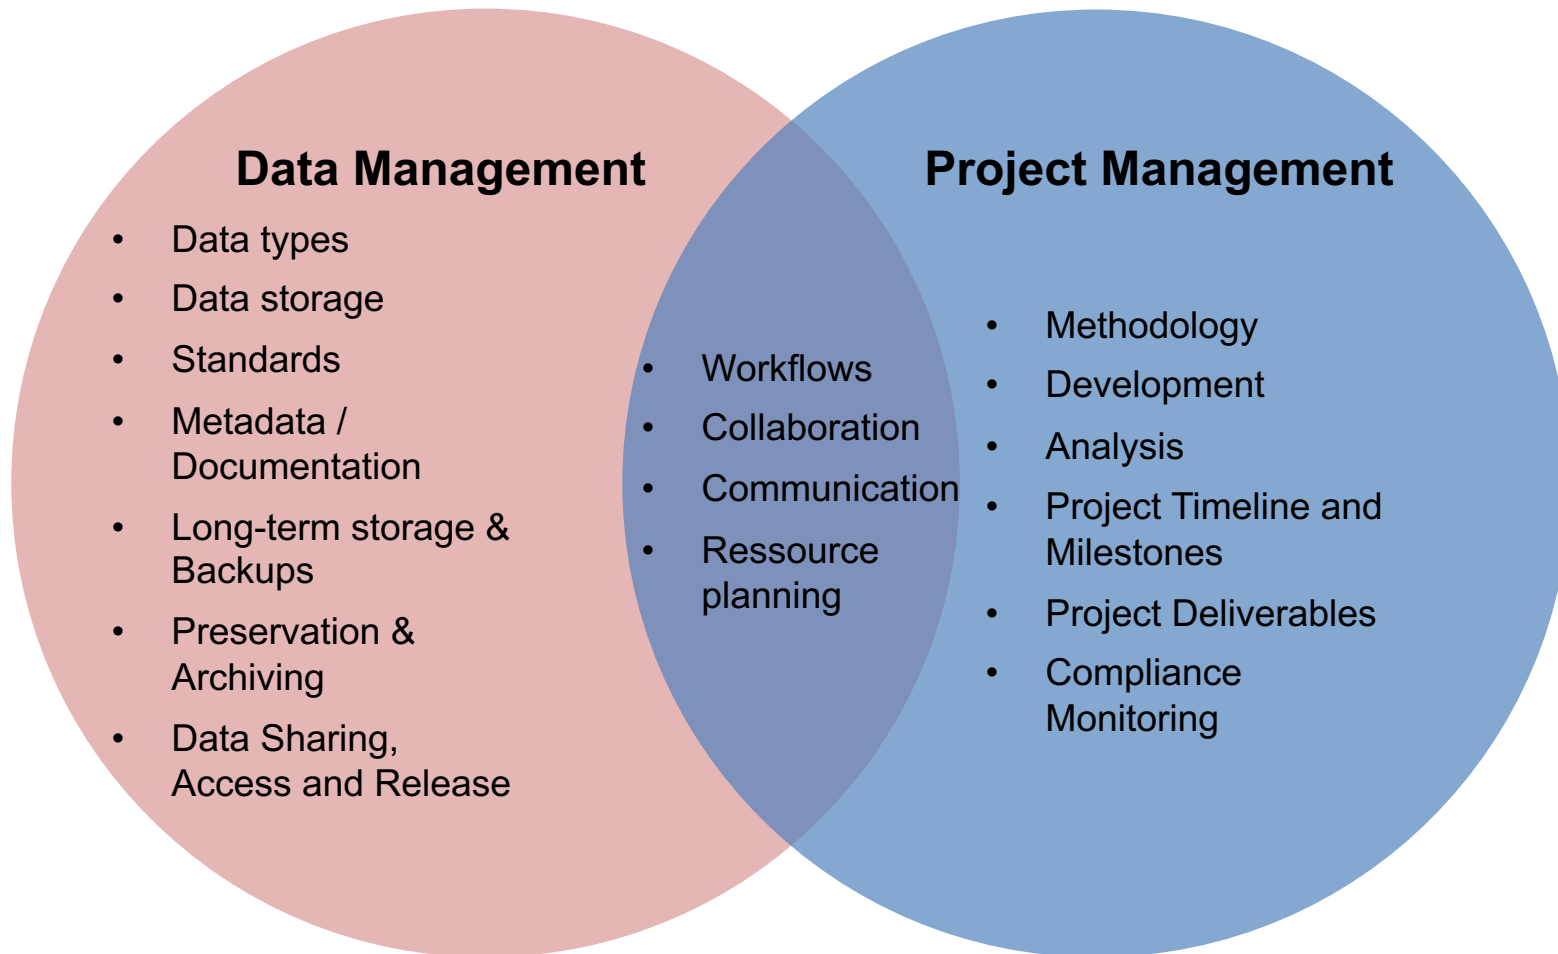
Data Management

- Data types
- Data storage
- Standards
- Metadata / Documentation
- Long-term storage & Backups
- Preservation & Archiving
- Data Sharing, Access and Release

- Workflows
- Collaboration
- Communication
- Ressource planning

Project Management

- Methodology
- Development
- Analysis
- Project Timeline and Milestones
- Project Deliverables
- Compliance Monitoring